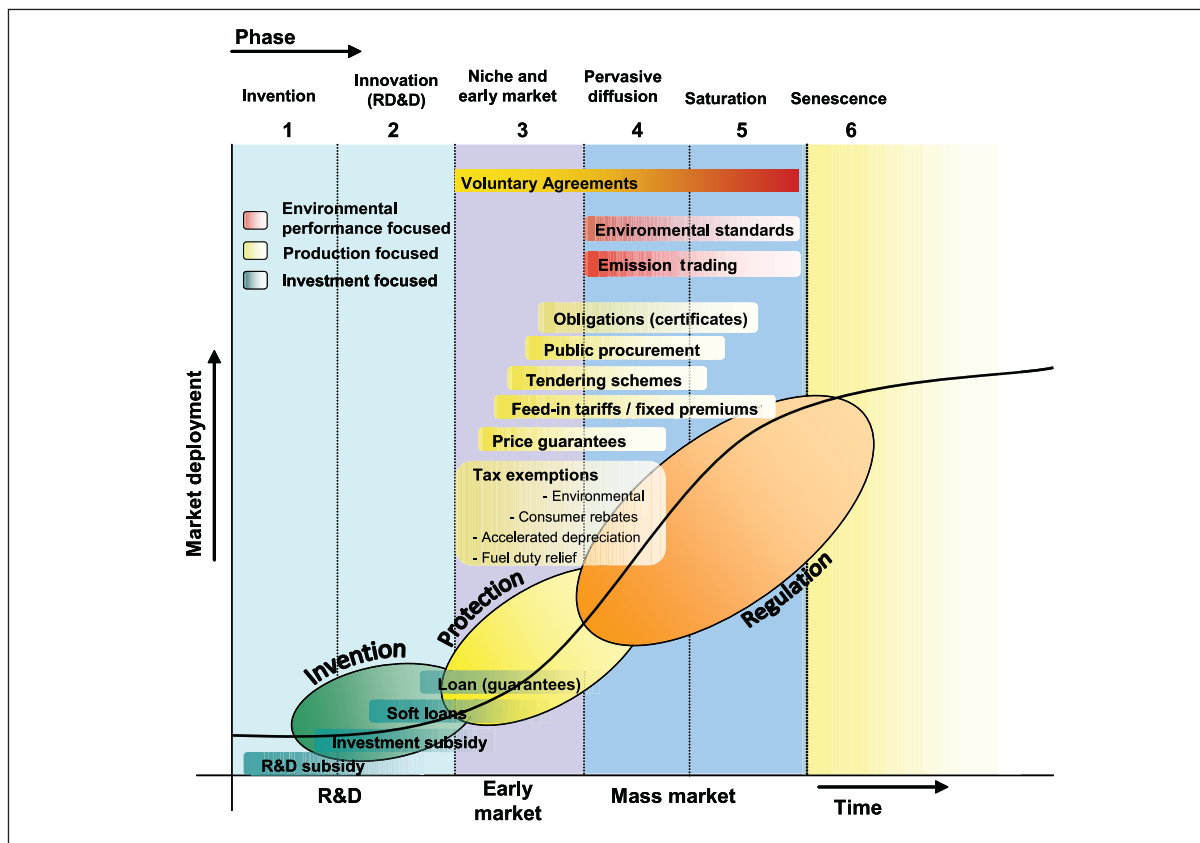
Phase

Invention
1

Innovation (RD&D)
2

Niche and early market
3

Pervasive diffusion
4

Saturation
5

Senescence
6

Voluntary Agreements

Environmental performance focused
Production focused
Investment focused

Environmental standards
Emission trading

Obligations (certificates)
Public procurement
Tendering schemes
Feed-in tariffs / fixed premiums
Price guarantees

Tax exemptions
- Environmental
- Consumer rebates
- Accelerated depreciation
- Fuel duty relief

Market deployment

Protection
Regulation
Invention

Loan (guarantees)
Soft loans
Investment subsidy
R&D subsidy

R&D
Early market
Mass market
Time